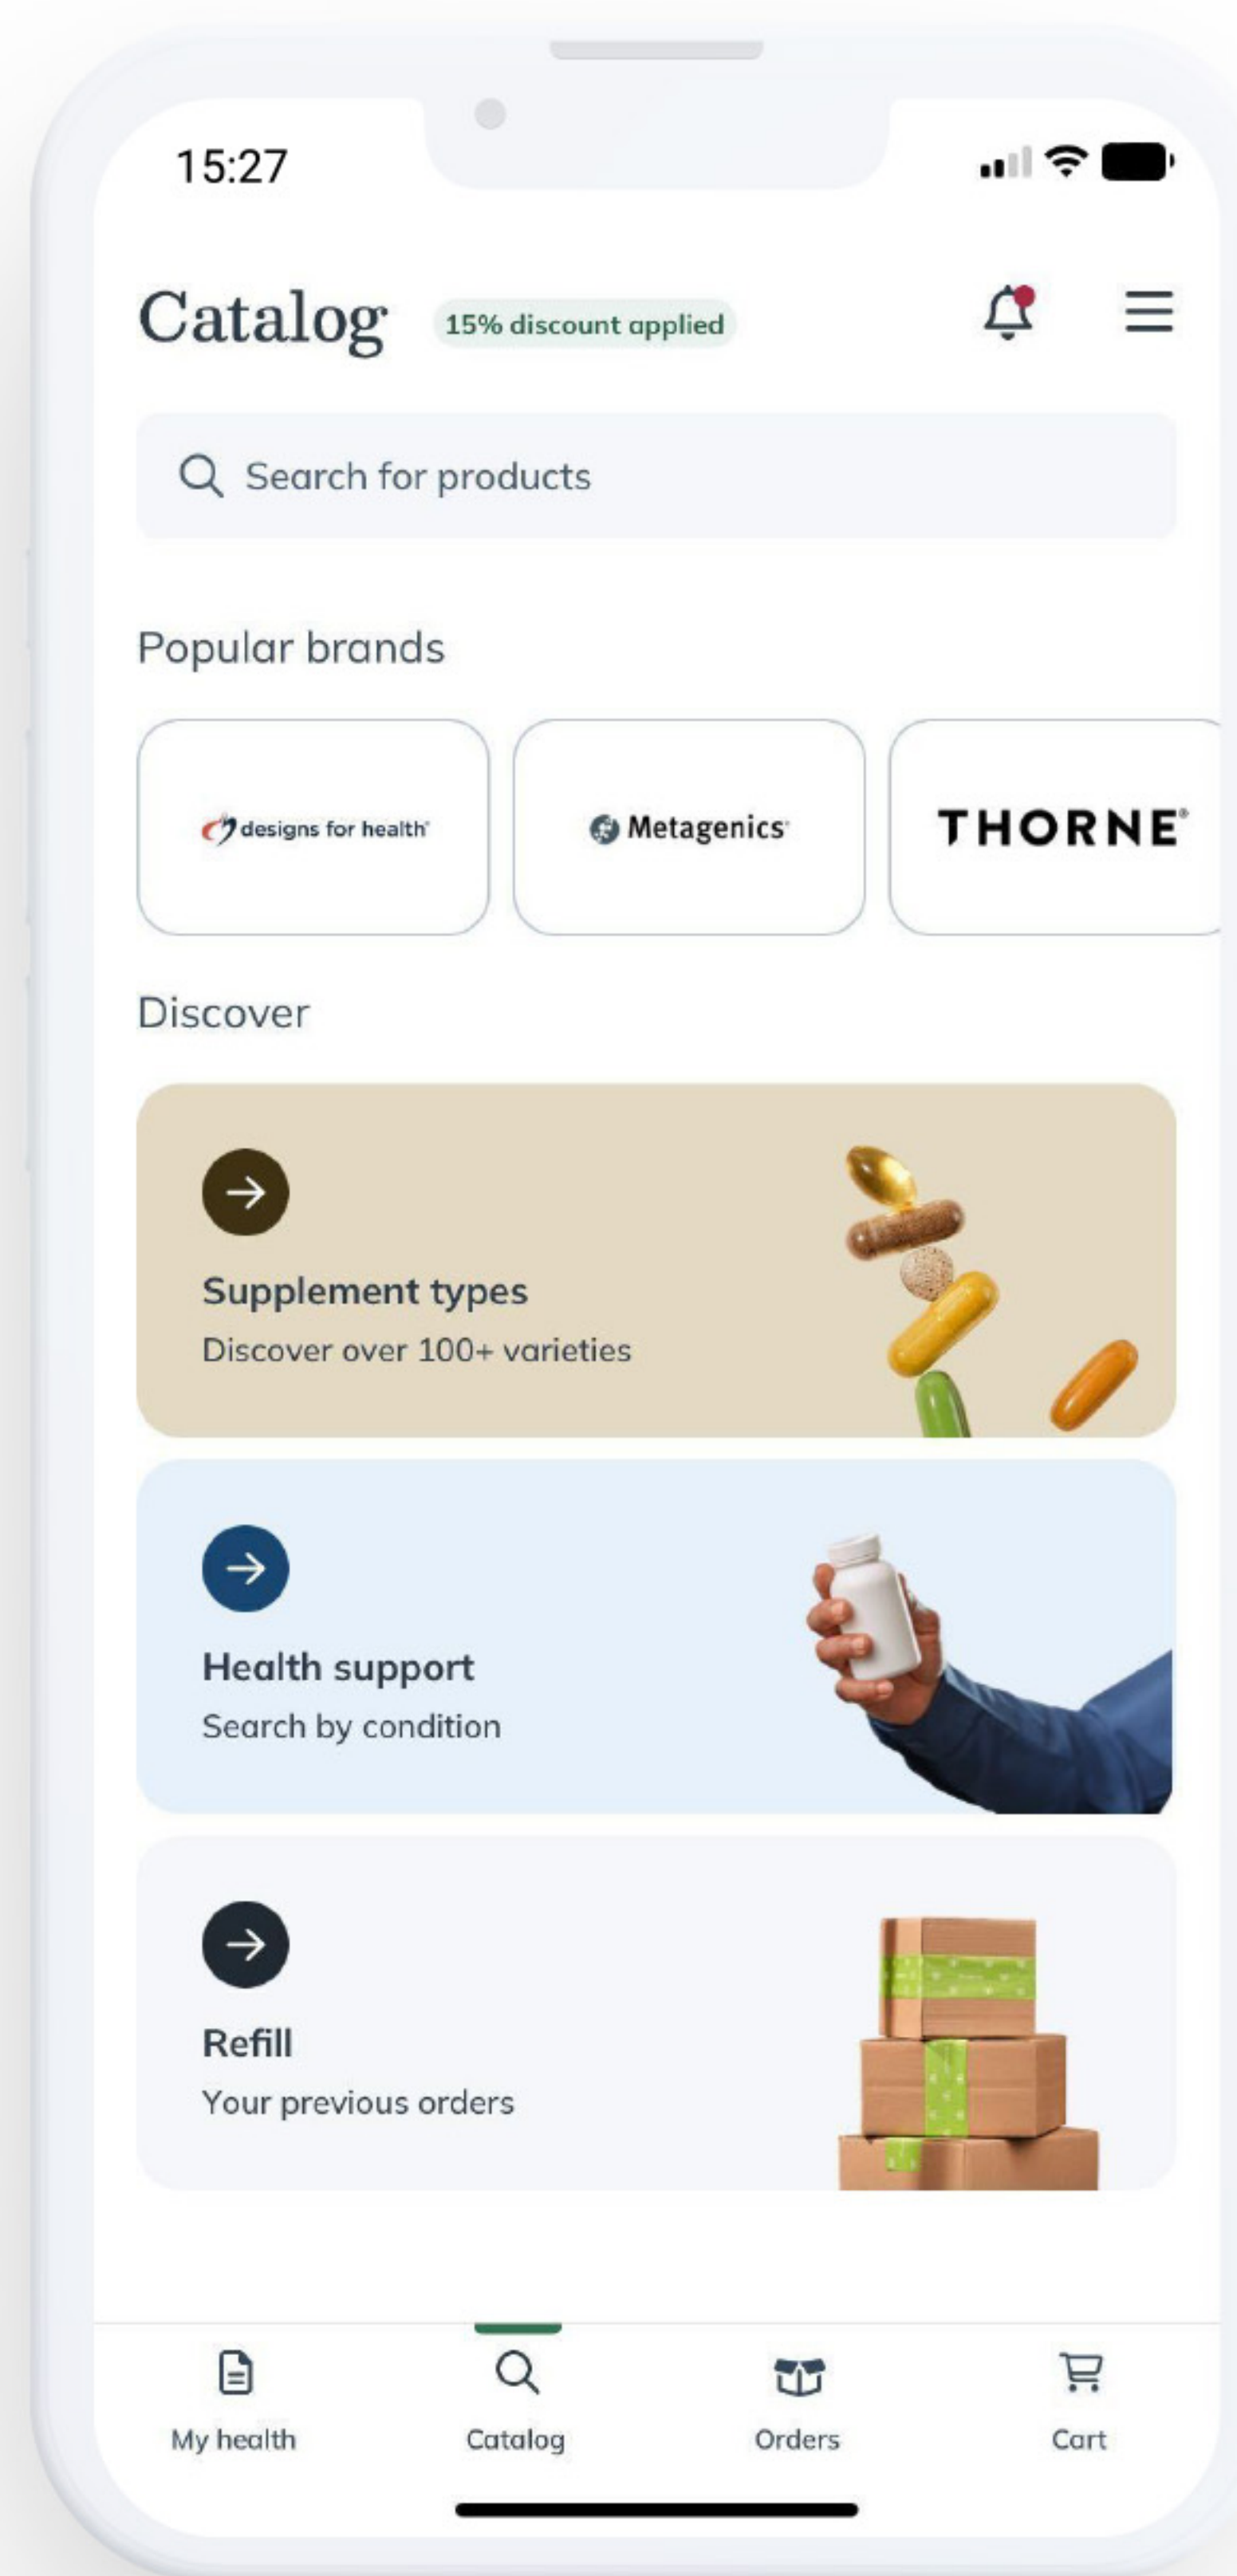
15:27

Catalog 15% discount applied

Search for products

Popular brands

designs for health

Metagenics

THORNE

Discover

Supplement types
Discover over 100+ varieties

Health support
Search by condition

Refill
Your previous orders

My health
Catalog
Orders
Cart